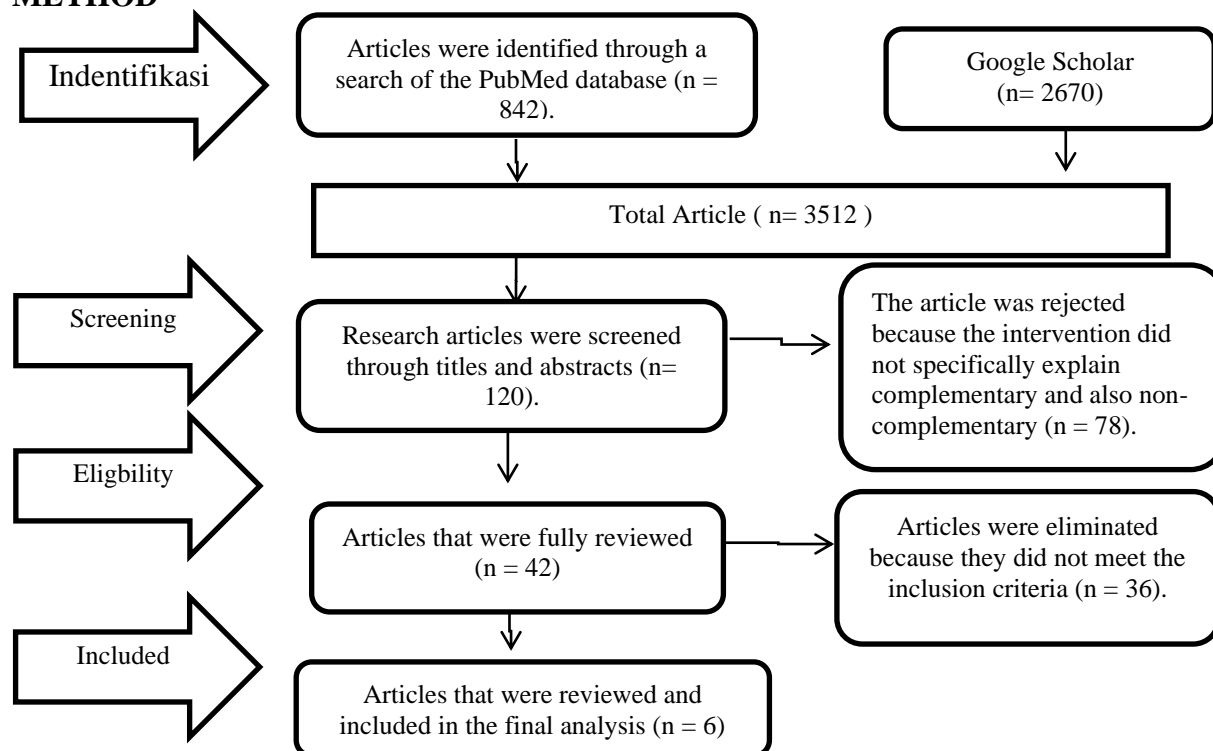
METHOD

Indentifikasi

Articles were identified through a search of the PubMed database (n = 842).

Google Scholar (n= 2670)

Total Article ( n= 3512 )

Screening

Research articles were screened through titles and abstracts (n= 120).

The article was rejected because the intervention did not specifically explain complementary and also non-complementary (n = 78).

Eligbility

Articles that were fully reviewed (n = 42)

Articles were eliminated because they did not meet the inclusion criteria (n = 36).

Included

Articles that were reviewed and included in the final analysis (n = 6)